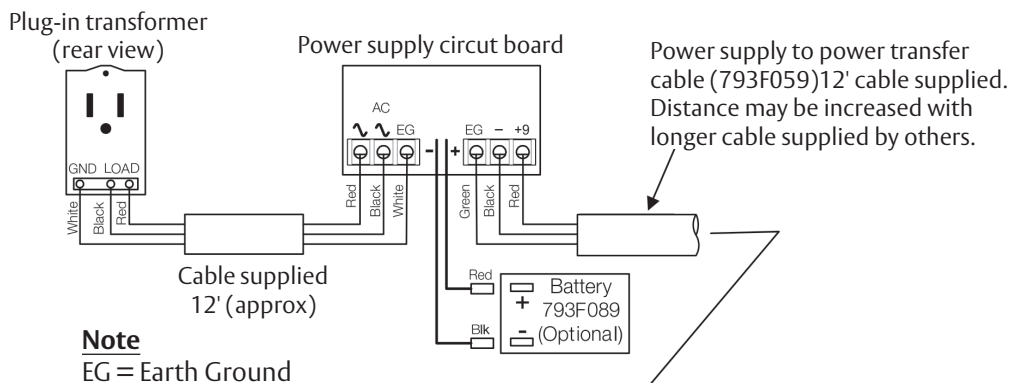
Plug-in transformer (rear view)

Power supply circut board

Power supply to power transfer cable (793F059)12' cable supplied. Distance may be increased with longer cable supplied by others.

AC

∿ ∿ EG

EG – +9

–

+

GND LOAD

White Black Red

Red Black White

Green Black Red

Cable supplied 12' (approx)

Red

Blk

Battery
+ 793F089
– (Optional)

Note
EG = Earth Ground